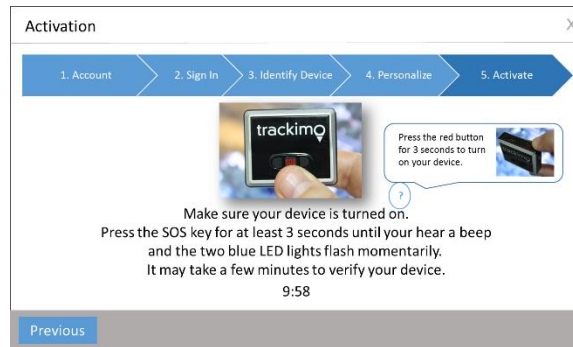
Activation

1. Account
2. Sign In
3. Identify Device
4. Personalize
5. Activate

trackimo

Press the red button for 3 seconds to turn on your device.

?

Make sure your device is turned on.
Press the SOS key for at least 3 seconds until your hear a beep and the two blue LED lights flash momentarily.
It may take a few minutes to verify your device.
9:58

Previous